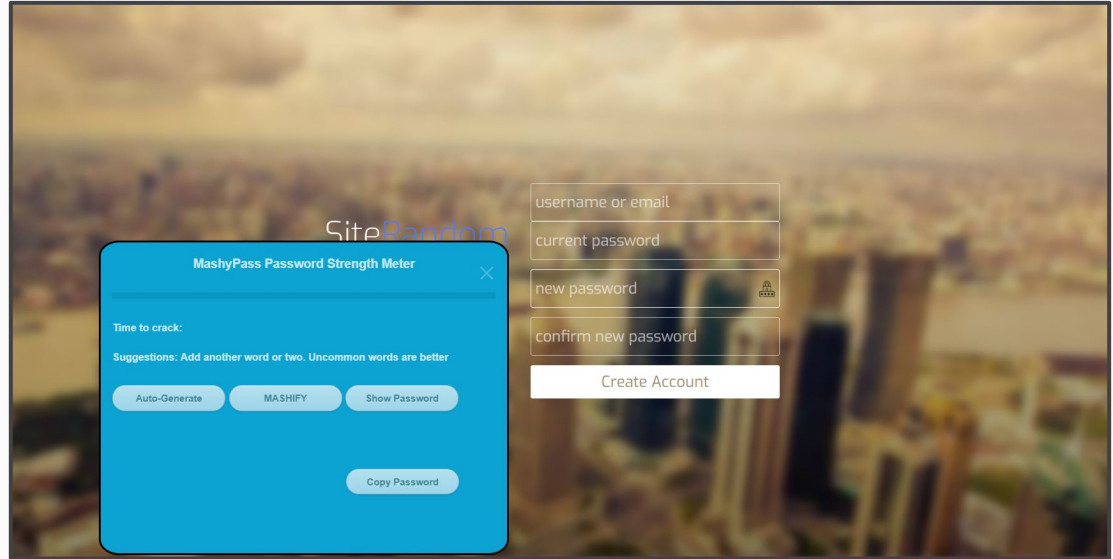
SiteRandom

MashyPass Password Strength Meter

Time to crack:

Suggestions: Add another word or two. Uncommon words are better

Auto-Generate MASHIFY Show Password

Copy Password

username or email
current password
new password
confirm new password
Create Account